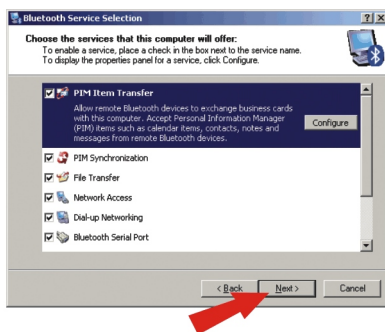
Bluetooth Service Selection

Choose the services that this computer will offer:
To enable a service, place a check in the box next to the service name.
To display the properties panel for a service, click Configure.

PIM Item Transfer
Allow remote Bluetooth devices to exchange business cards with this computer. Accept Personal Information Manager (PIM) items such as calendar items, contacts, notes and messages from remote Bluetooth devices.

Configure

PIM Synchronization
File Transfer
Network Access
Dial-up Networking
Bluetooth Serial Port

< Back
Next >
Cancel